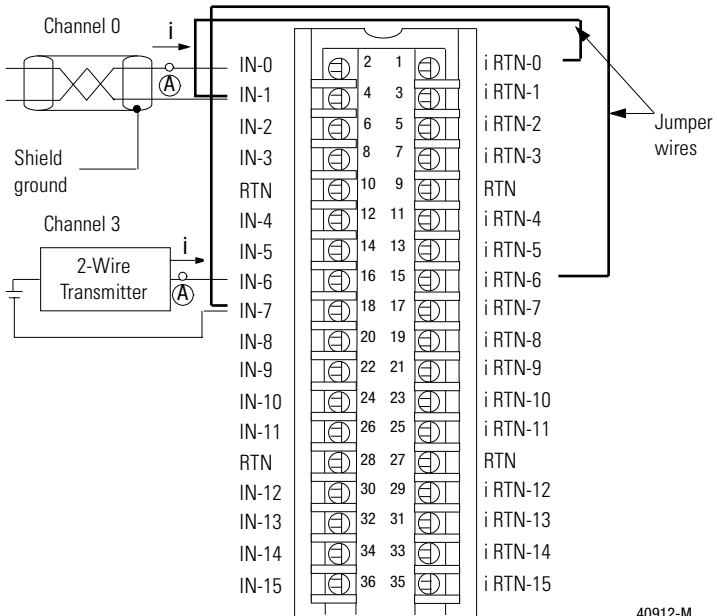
Channel 0

i

A

IN-0
IN-1
IN-2
IN-3
RTN
IN-4
IN-5
IN-6
IN-7
IN-8
IN-9
IN-10
IN-11
RTN
IN-12
IN-13
IN-14
IN-15

Shield ground

Channel 3

2-Wire Transmitter

i

A

| 2 | 1 |
|---|---|
| 4 | 3 |
| 6 | 5 |
| 8 | 7 |
| 10 | 9 |
| 12 | 11 |
| 14 | 13 |
| 16 | 15 |
| 18 | 17 |
| 20 | 19 |
| 22 | 21 |
| 24 | 23 |
| 26 | 25 |
| 28 | 27 |
| 30 | 29 |
| 32 | 31 |
| 34 | 33 |
| 36 | 35 |

i RTN-0
i RTN-1
i RTN-2
i RTN-3
RTN
i RTN-4
i RTN-5
i RTN-6
i RTN-7
i RTN-8
i RTN-9
i RTN-10
i RTN-11
RTN
i RTN-12
i RTN-13
i RTN-14
i RTN-15

Jumper wires

40912-M